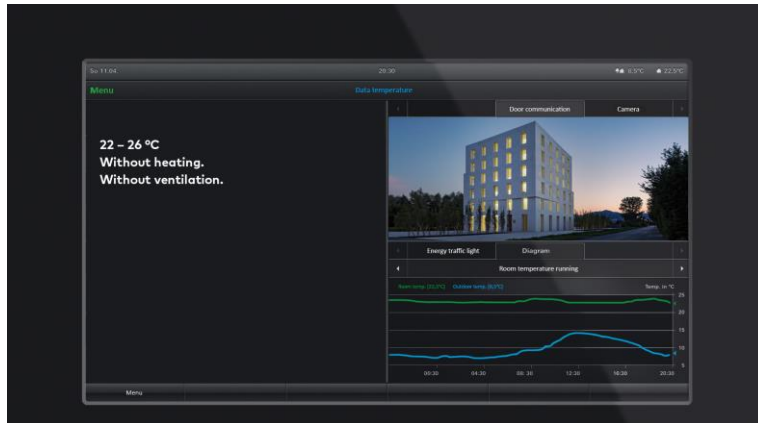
Su 11.04. 20:30 0,5°C 22,5°C

Menu

Data temperature

Door communication Camera

22 – 26 °C
Without heating.
Without ventilation.

Energy traffic light Diagram

Room temperature running

Room temp. [22,5°C] Outdoor temp. [0,5°C] Temp. in °C

25
20
15
10
5

00:30 04:30 08:30 12:30 16:30 20:30

Menu